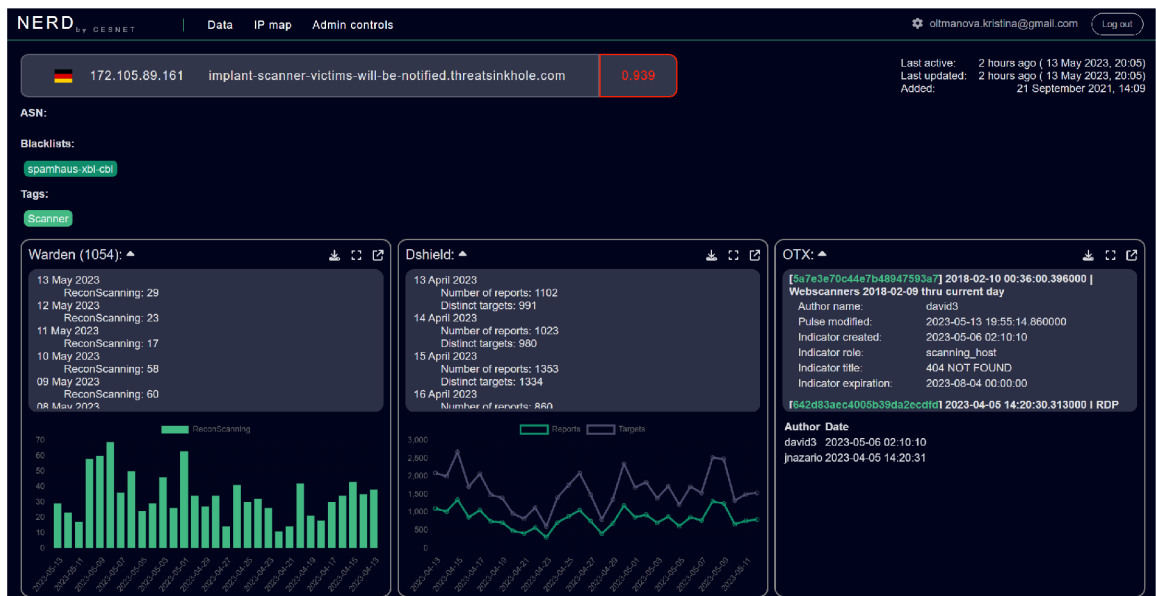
NERD by CESNET | Data IP map Admin controls

oltmanova.kristina@gmail.com Log out

172.105.89.161 implant-scanner-victims-will-be-notified.threatsinkhole.com 0.939

Last active: 2 hours ago ( 13 May 2023, 20:05)
Last updated: 2 hours ago ( 13 May 2023, 20:05)
Added: 21 September 2021, 14:09

ASN:

Blacklists:

spamhaus-xbl-cbl

Tags:

Scanner

Warden (1054):

13 May 2023
ReconScanning: 29
12 May 2023
ReconScanning: 23
11 May 2023
ReconScanning: 17
10 May 2023
ReconScanning: 58
09 May 2023
ReconScanning: 60
08 May 2023

ReconScanning

70
60
50
40
30
20
10
0

Dshield:

13 April 2023
Number of reports: 1102
Distinct targets: 991
14 April 2023
Number of reports: 1023
Distinct targets: 980
15 April 2023
Number of reports: 1353
Distinct targets: 1334
16 April 2023
Number of reports: 860

Reports Targets

3,000
2,500
2,000
1,500
1,000
500
0

OTX:

[5a7e3e70c44e7b48947593a7] 2018-02-10 00:36:00.396000 | Webscanners 2018-02-09 thru current day
Author name: david3
Pulse modified: 2023-05-13 19:55:14.860000
Indicator created: 2023-05-06 02:10:10
Indicator role: scanning_host
Indicator title: 404 NOT FOUND
Indicator expiration: 2023-08-04 00:00:00
[642d83aec4005b39da2ecdfd] 2023-04-05 14:20:30.313000 | RDP

Author Date
david3 2023-05-06 02:10:10
jnazario 2023-04-05 14:20:31